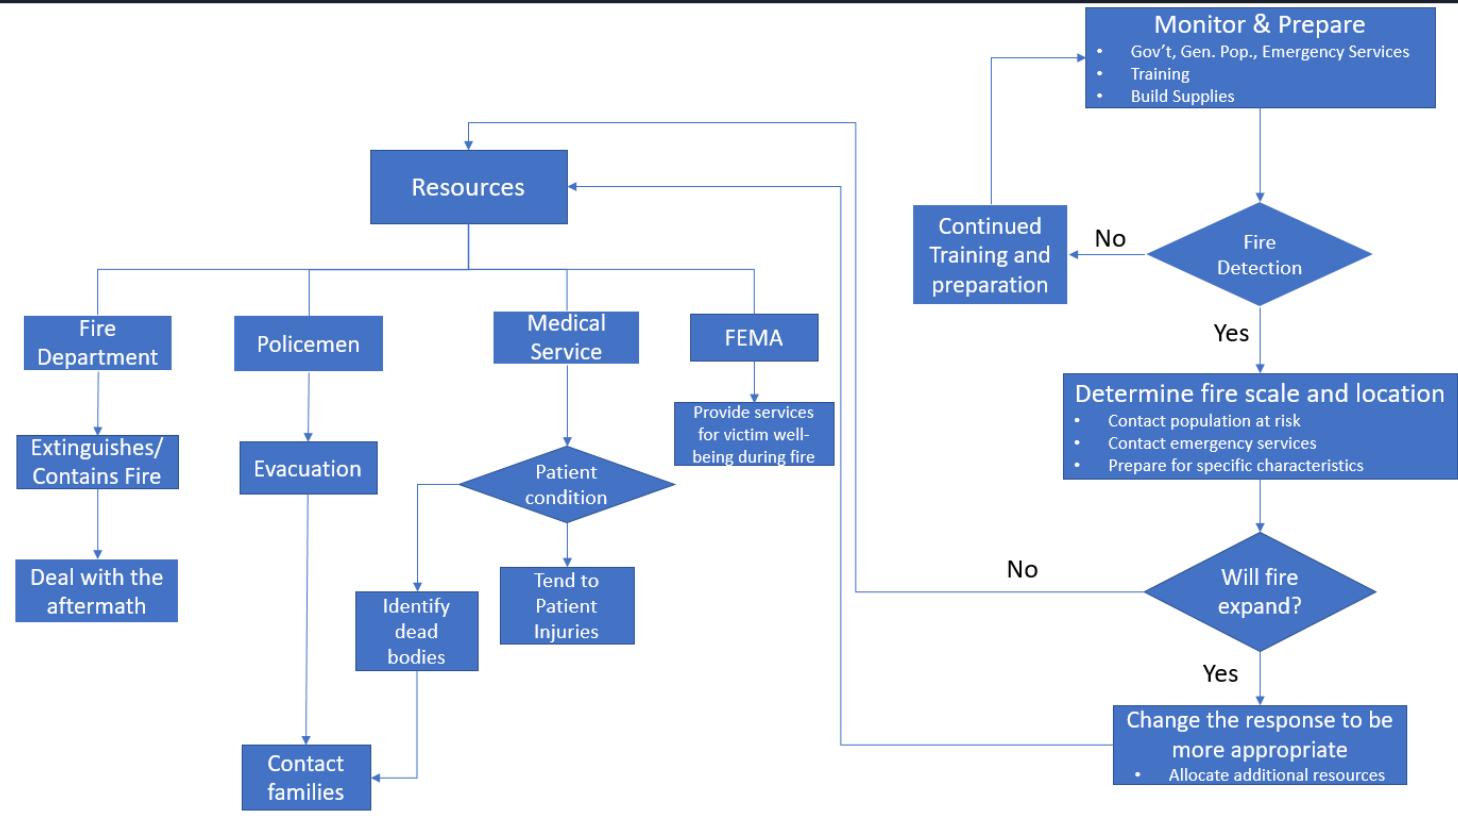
Monitor & Prepare
- Gov't, Gen. Pop., Emergency Services
- Training
- Build Supplies

Fire Detection

No

Continued Training and preparation

Yes

Determine fire scale and location
- Contact population at risk
- Contact emergency services
- Prepare for specific characteristics

Will fire expand?

No

Yes

Change the response to be more appropriate
- Allocate additional resources

Resources

Fire Department

Policemen

Medical Service

FEMA

Extinguishes/ Contains Fire

Deal with the aftermath

Evacuation

Contact families

Patient condition

Identify dead bodies

Tend to Patient Injuries

Provide services for victim well-being during fire